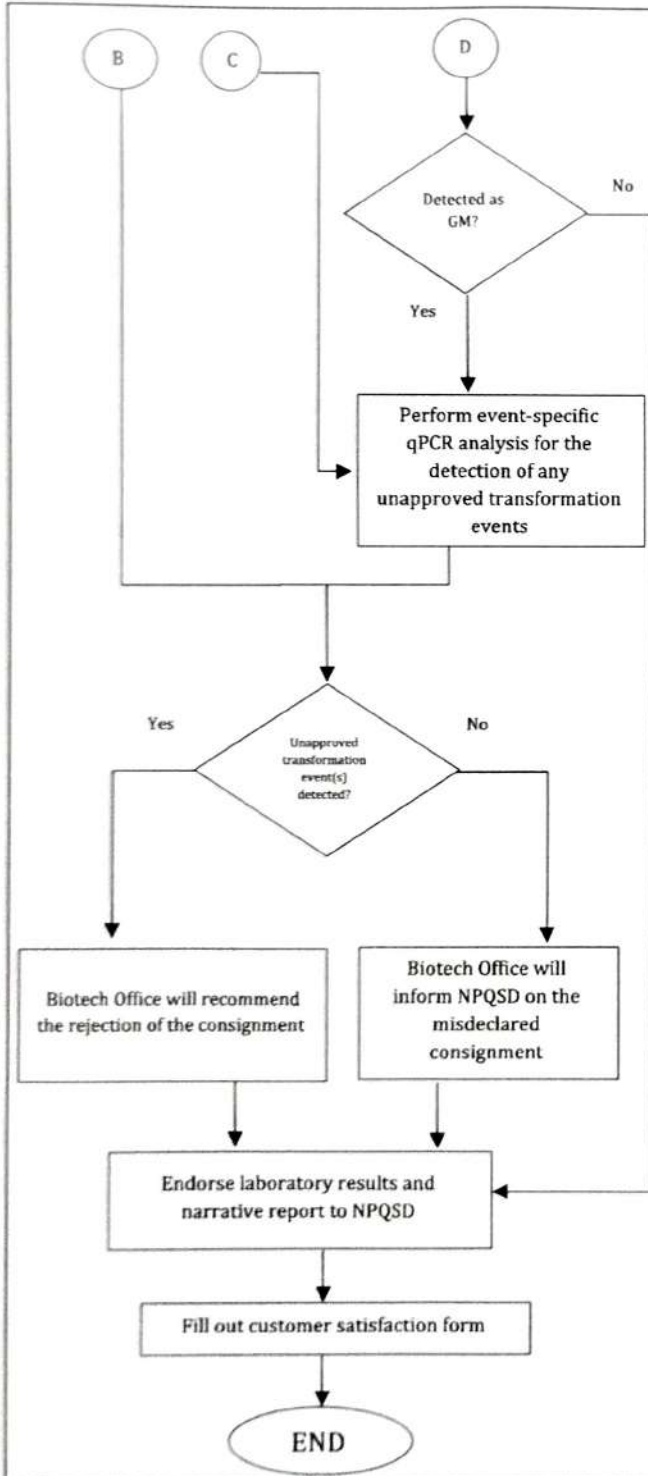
B

C

D

Detected as GM?

No

Yes

Perform event-specific qPCR analysis for the detection of any unapproved transformation events

Yes

No

Unapproved transformation event(s) detected?

Biotech Office will recommend the rejection of the consignment

Biotech Office will inform NPQSD on the misdeclared consignment

Endorse laboratory results and narrative report to NPQSD

Fill out customer satisfaction form

END